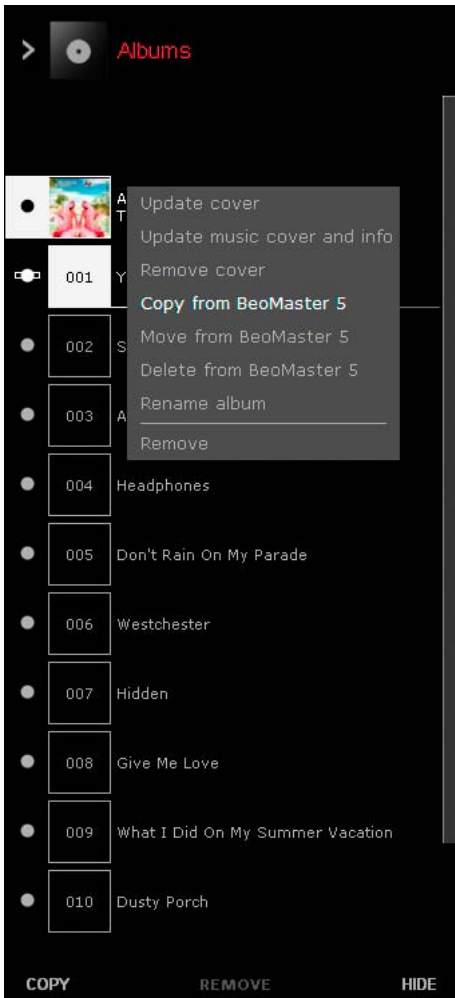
> Albums

A
T

Update cover
Update music cover and info
Remove cover
Copy from BeoMaster 5
Move from BeoMaster 5
Delete from BeoMaster 5
Rename album
Remove

001 Y
002 S
003 A
004 Headphones
005 Don't Rain On My Parade
006 Westchester
007 Hidden
008 Give Me Love
009 What I Did On My Summer Vacation
010 Dusty Porch

COPY REMOVE HIDE